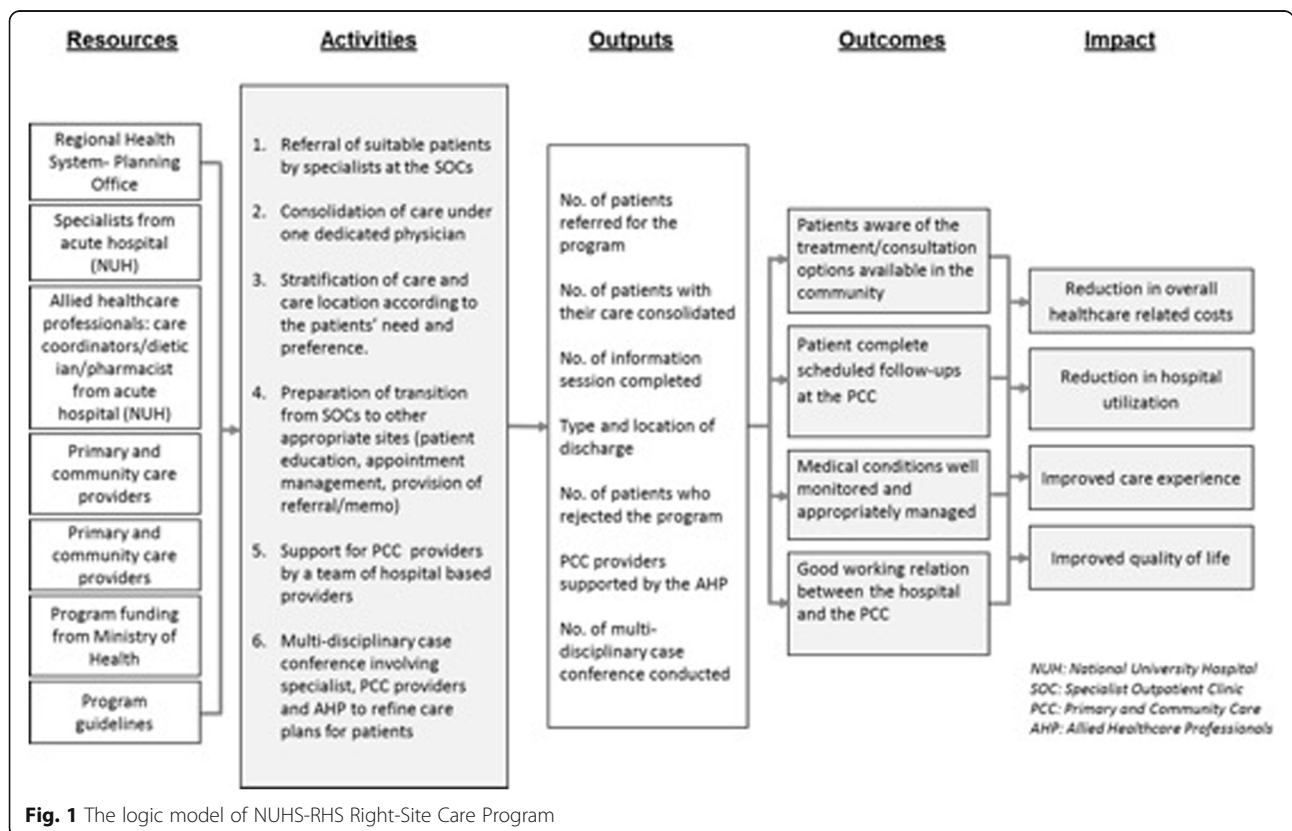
Resources

Regional Health System- Planning Office

Specialists from acute hospital (NUH)

Allied healthcare professionals: care coordinators/dietician/pharmacist from acute hospital (NUH)

Primary and community care providers

Primary and community care providers

Program funding from Ministry of Health

Program guidelines

Activities

1. Referral of suitable patients by specialists at the SOCs

2. Consolidation of care under one dedicated physician

3. Stratification of care and care location according to the patients' need and preference.

4. Preparation of transition from SOCs to other appropriate sites (patient education, appointment management, provision of referral/memo)

5. Support for PCC providers by a team of hospital based providers

6. Multi-disciplinary case conference involving specialist, PCC providers and AHP to refine care plans for patients

Outputs

No. of patients referred for the program

No. of patients with their care consolidated

No. of information session completed

Type and location of discharge

No. of patients who rejected the program

PCC providers supported by the AHP

No. of multi-disciplinary case conference conducted

Outcomes

Patients aware of the treatment/consultation options available in the community

Patient complete scheduled follow-ups at the PCC

Medical conditions well monitored and appropriately managed

Good working relation between the hospital and the PCC

Impact

Reduction in overall healthcare related costs

Reduction in hospital utilization

Improved care experience

Improved quality of life

NUH: National University Hospital
SOC: Specialist Outpatient Clinic
PCC: Primary and Community Care
AHP: Allied Healthcare Professionals

Fig. 1 The logic model of NUHS-RHS Right-Site Care Program